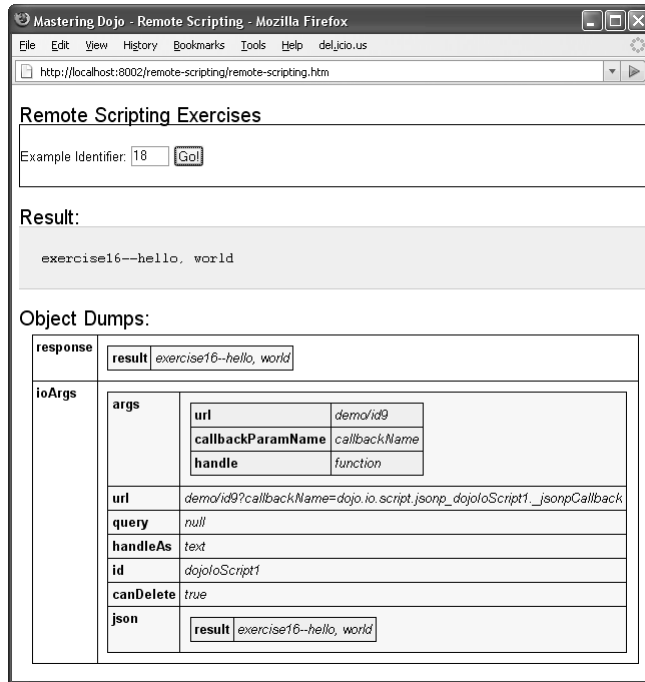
Mastering Dojo - Remote Scripting - Mozilla Firefox

File Edit View History Bookmarks Tools Help del.icio.us

http://localhost:8002/remote-scripting/remote-scripting.htm

Remote Scripting Exercises

Example Identifier: 18 Go!

Result:

exercise16--hello, world

Object Dumps:

| response | result: exercise16--hello, world |
|---|---|
| ioArgs | |

| args | url: demo/id9; callbackParamName: callbackName; handle: function |
|---|---|
| url | demo/id9?callbackName=dojo.io.script.jsonp_dojoIoScript1._jsonpCallback |
| query | null |
| handleAs | text |
| id | dojoIoScript1 |
| canDelete | true |
| json | result: exercise16--hello, world |